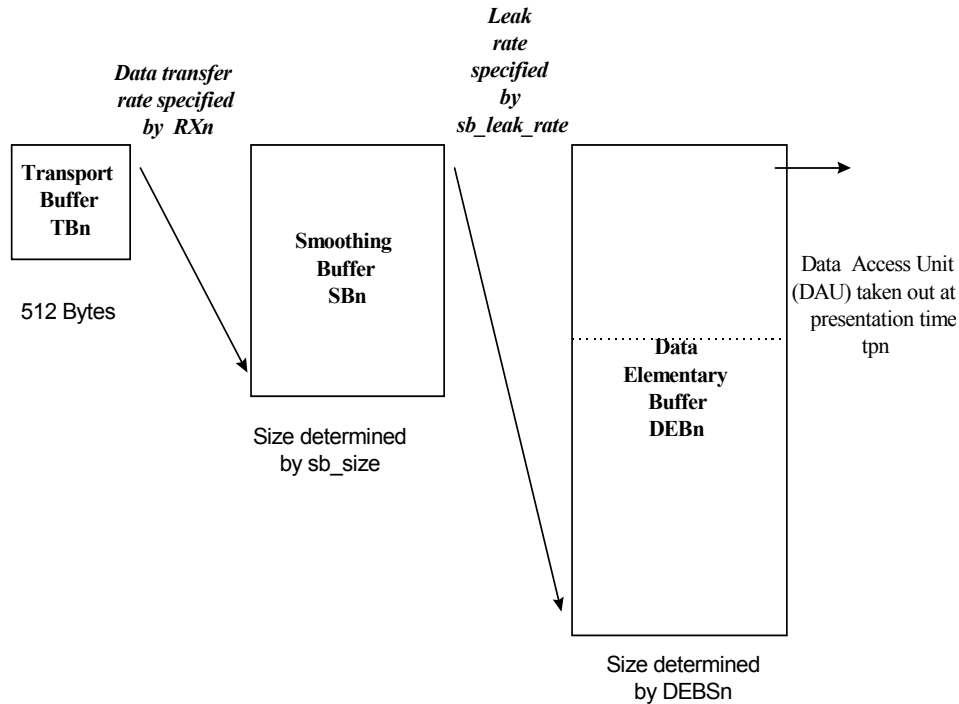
Data transfer rate specified by RXn

Leak rate specified by sb_leak_rate

Transport Buffer TBn

512 Bytes

Smoothing Buffer SBn

Size determined by sb_size

Data Elementary Buffer DEBn

Size determined by DEBSn

Data Access Unit (DAU) taken out at presentation time tpn